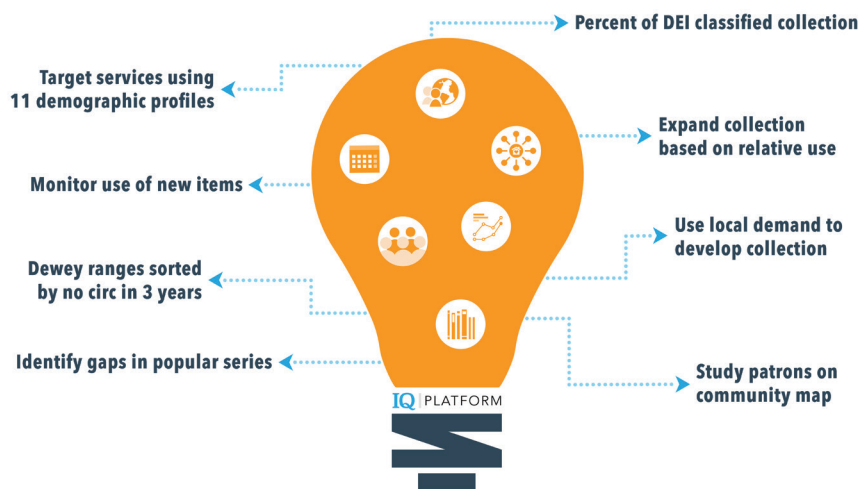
Percent of DEI classified collection

Target services using 11 demographic profiles

Expand collection based on relative use

Monitor use of new items

Use local demand to develop collection

Dewey ranges sorted by no circ in 3 years

Identify gaps in popular series

Study patrons on community map

IQ | PLATFORM